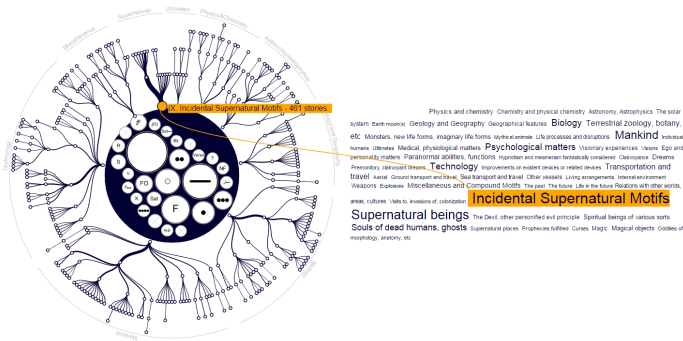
Supernatural
Ultimates
Physics/Chemistry
Miscellaneous
Astronomy/Astrophysics
IX. Incidental Supernatural Motifs - 461 stories.
F
S
R
FO
X
F

Physics and chemistry Chemistry and physical chemistry Astronomy, Astrophysics The solar system Earth moon(s) Geology and Geography Geographical features Biology Terrestrial zoology, botany, etc Monsters, new life forms, imaginary life forms Mythical animals Life processes and disruptions Mankind Individual humans Ultimates Medical, physiological matters Psychological matters Visionary experiences Visions Ego and personality matters Paranormal abilities, functions Hypnotism and mesmerism fantastically considered Clairvoyance Dreams Premonitory, clairvoyant dreams Technology Improvements on evident devices or related devices Transportation and travel Aerial Ground transport and travel Sea transport and travel Other vessels Living arrangements Internal environment Weapons Explosives Miscellaneous and Compound Motifs The past The future Life in the future Relations with other worlds, areas, cultures Visits to, invasions of, colonization Incidental Supernatural Motifs Supernatural beings The Devil, other personified evil principle Spiritual beings of various sorts Souls of dead humans, ghosts Supernatural places Prophecies fulfilled Curses Magic Magical objects Oddities of morphology, anatomy, etc